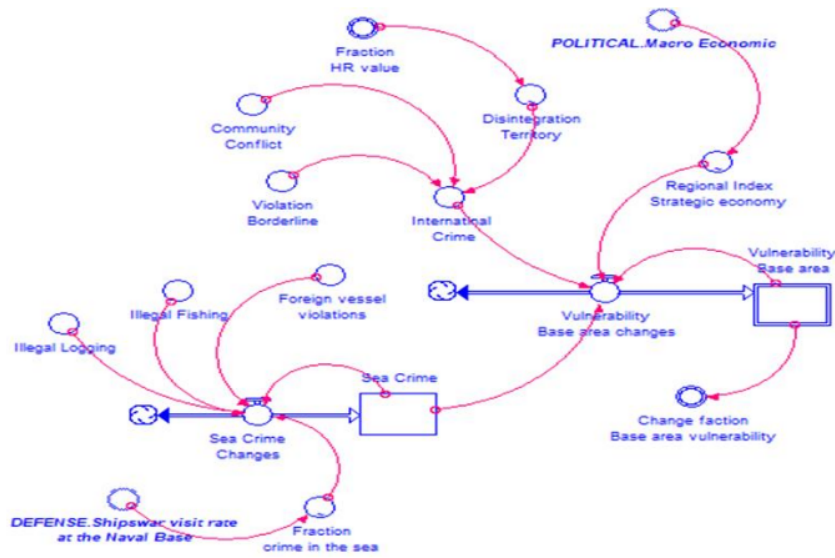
Fraction
HR value

POLITICAL.Macro Economic

Community
Conflict

Disintegration
Territory

Violation
Borderline

International
Crime

Regional Index
Strategic economy

Vulnerability
Base area

Illegal Fishing

Foreign vessel
violations

Vulnerability
Base area changes

Illegal Logging

Sea Crime

Sea Crime
Changes

Change faction
Base area vulnerability

DEFENSE.Shipswar visit rate
at the Naval Base

Fraction
crime in the sea